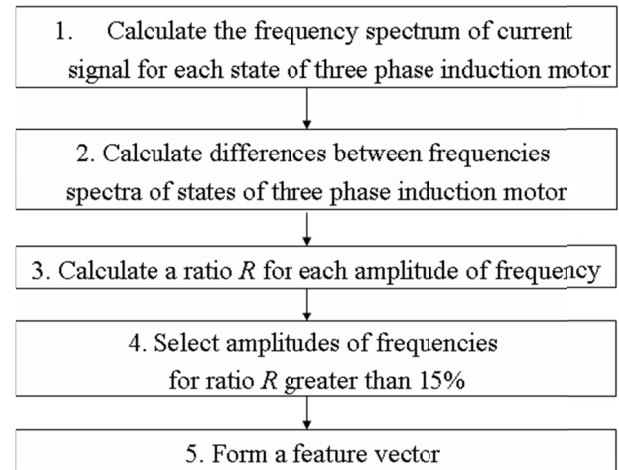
1. Calculate the frequency spectrum of current signal for each state of three phase induction motor

2. Calculate differences between frequencies spectra of states of three phase induction motor

3. Calculate a ratio $R$ for each amplitude of frequency

4. Select amplitudes of frequencies for ratio $R$ greater than 15%

5. Form a feature vector